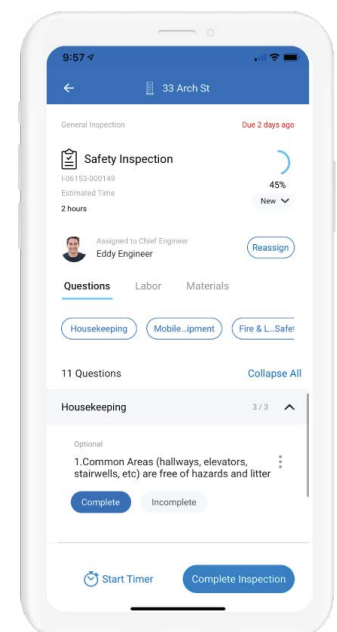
9:57

33 Arch St

General Inspection

Due 2 days ago

Safety Inspection

I-06153-000149

Estimated Time

2 hours

45%

New

Assigned to Chief Engineer

Eddy Engineer

Reassign

Questions

Labor

Materials

Housekeeping

Mobile...ipment

Fire & L...Safe

11 Questions

Collapse All

Housekeeping

3 / 3

Optional

1.Common Areas (hallways, elevators, stairwells, etc) are free of hazards and litter

Complete

Incomplete

Start Timer

Complete Inspection